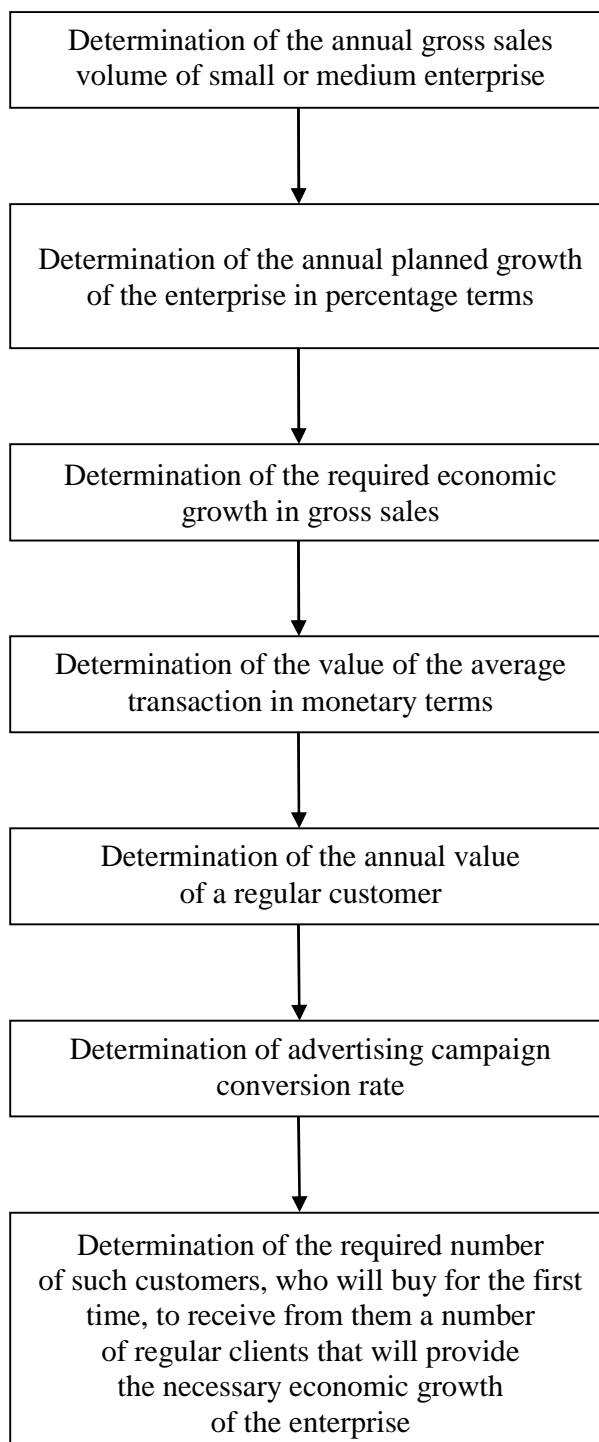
Determination of the annual gross sales volume of small or medium enterprise

Determination of the annual planned growth of the enterprise in percentage terms

Determination of the required economic growth in gross sales

Determination of the value of the average transaction in monetary terms

Determination of the annual value of a regular customer

Determination of advertising campaign conversion rate

Determination of the required number of such customers, who will buy for the first time, to receive from them a number of regular clients that will provide the necessary economic growth of the enterprise